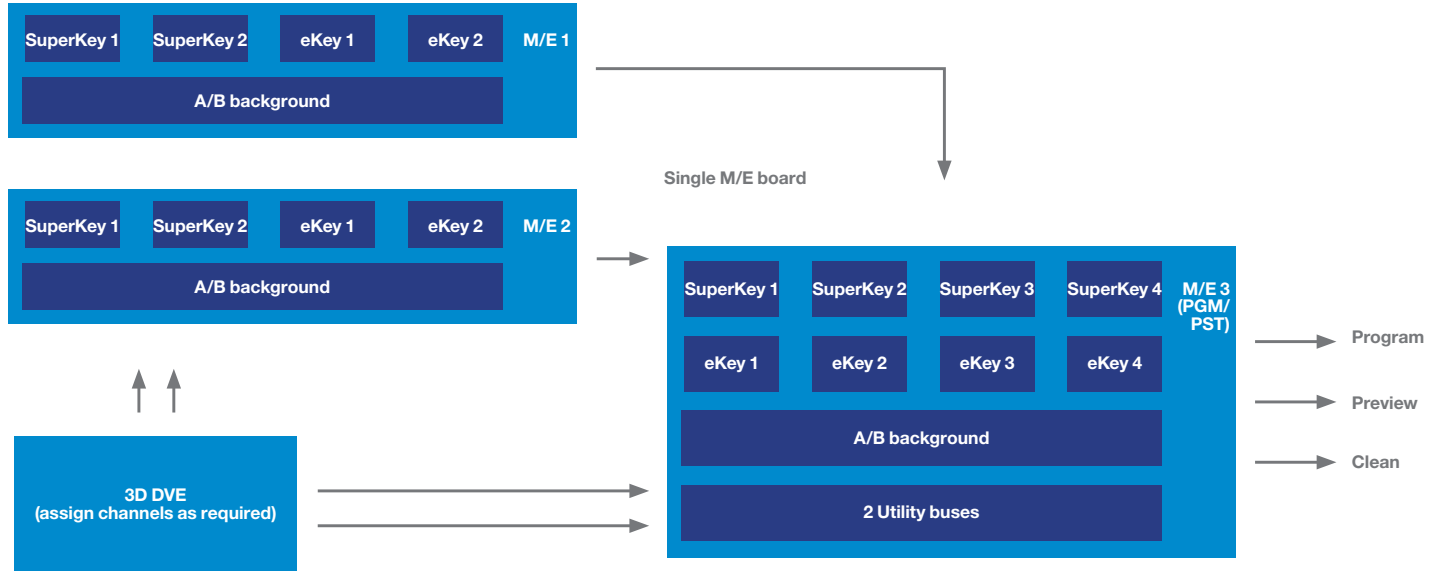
SuperKey 1
SuperKey 2
eKey 1
eKey 2
M/E 1
A/B background

Single M/E board

SuperKey 1
SuperKey 2
eKey 1
eKey 2
M/E 2
A/B background

SuperKey 1
SuperKey 2
SuperKey 3
SuperKey 4
M/E 3 (PGM/ PST)
eKey 1
eKey 2
eKey 3
eKey 4
A/B background
2 Utility buses

Program
Preview
Clean

3D DVE
(assign channels as required)